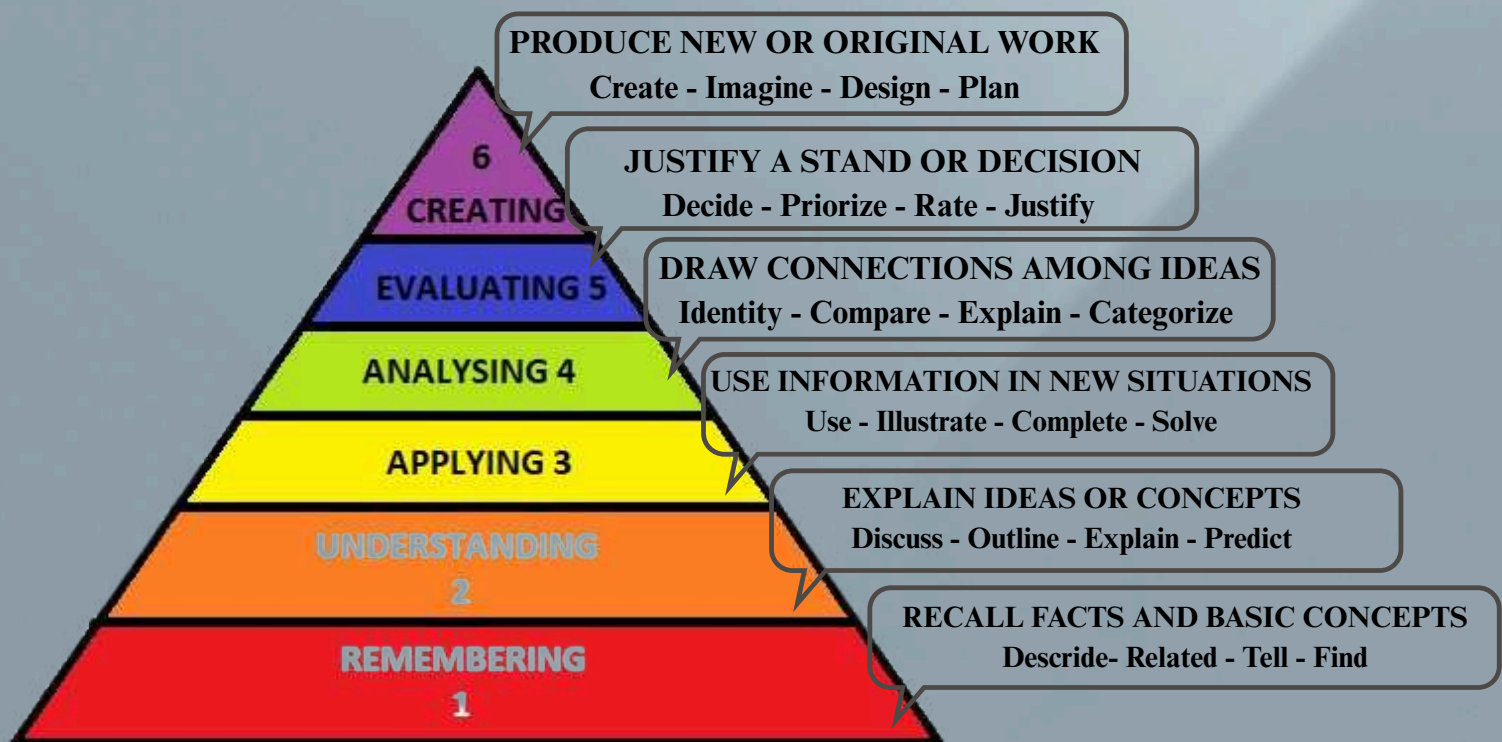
PRODUCE NEW OR ORIGINAL WORK
Create - Imagine - Design - Plan

6
CREATING

JUSTIFY A STAND OR DECISION
Decide - Priorize - Rate - Justify

EVALUATING 5

DRAW CONNECTIONS AMONG IDEAS
Identity - Compare - Explain - Categorize

ANALYSING 4

USE INFORMATION IN NEW SITUATIONS
Use - Illustrate - Complete - Solve

APPLYING 3

EXPLAIN IDEAS OR CONCEPTS
Discuss - Outline - Explain - Predict

UNDERSTANDING
2

RECALL FACTS AND BASIC CONCEPTS
Descride- Related - Tell - Find

REMEMBERING
1